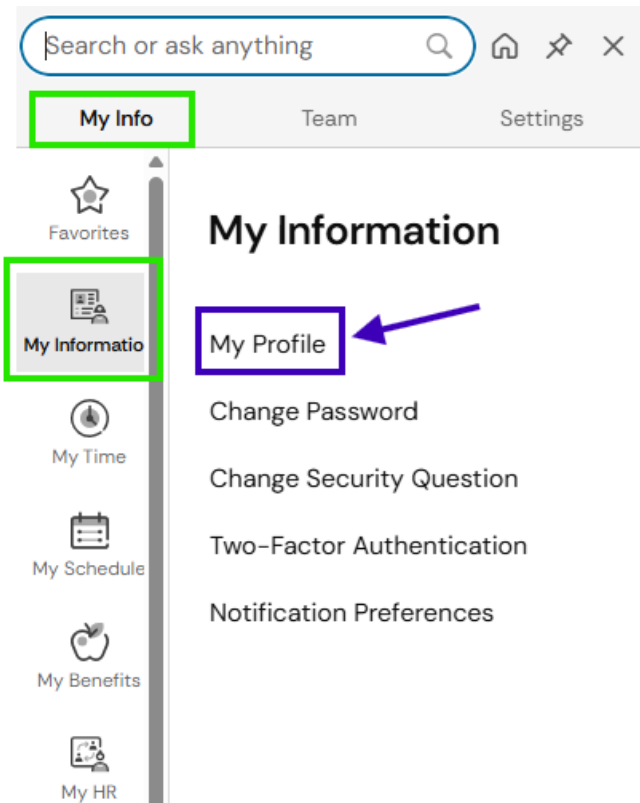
Search or ask anything

My Info
Team
Settings

Favorites
My Informatio
My Time
My Schedule
My Benefits
My HR

My Information

My Profile
Change Password
Change Security Question
Two-Factor Authentication
Notification Preferences